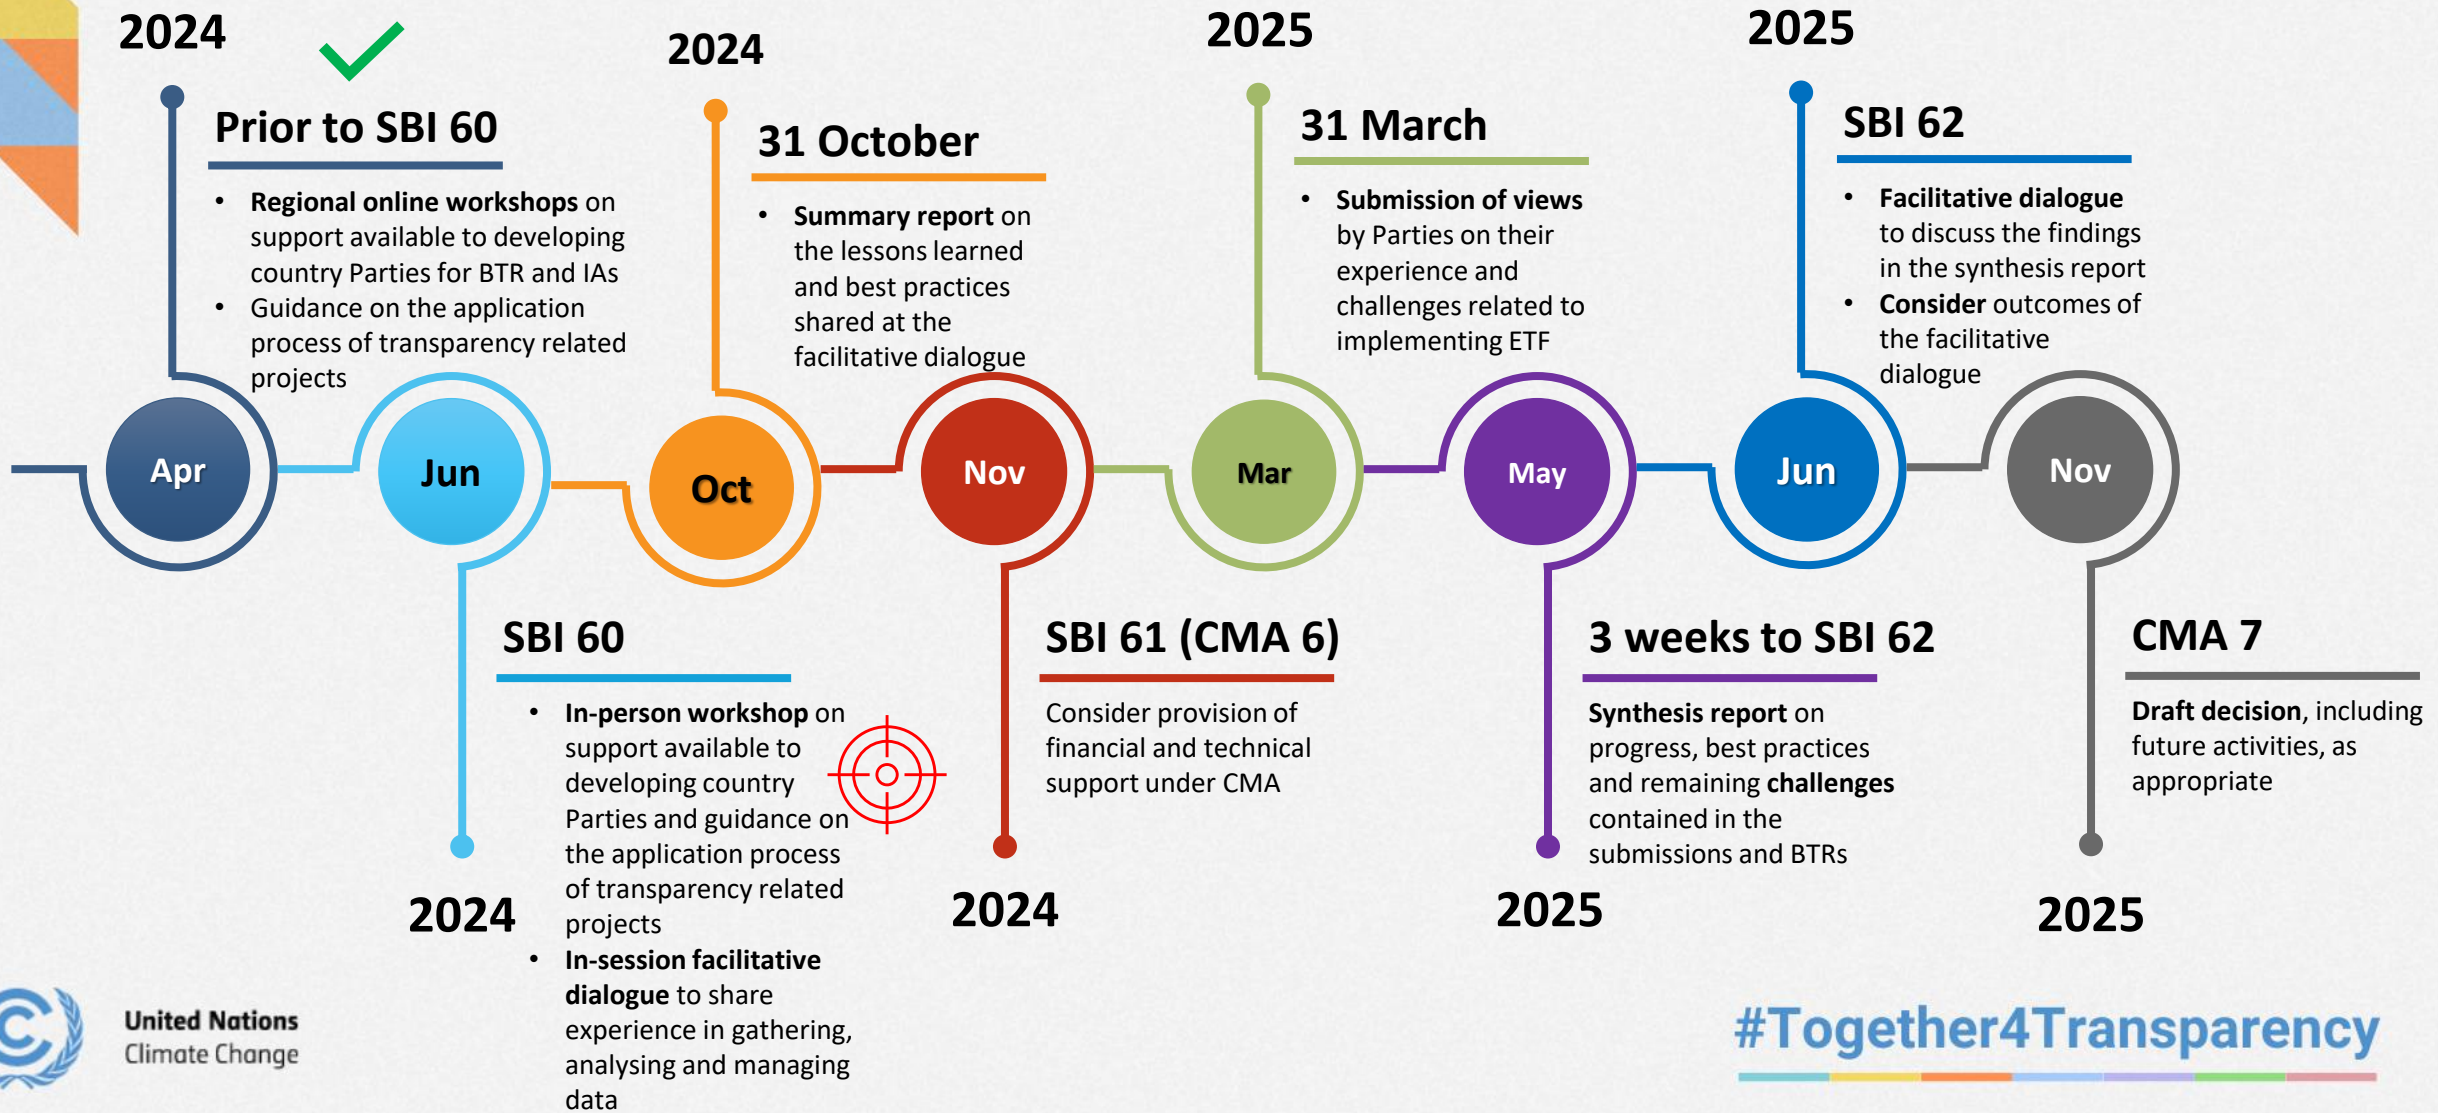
2024

Prior to SBI 60

- Regional online workshops on support available to developing country Parties for BTR and IAs
- Guidance on the application process of transparency related projects

2024

31 October

- Summary report on the lessons learned and best practices shared at the facilitative dialogue

2025

31 March

- Submission of views by Parties on their experience and challenges related to implementing ETF

2025

SBI 62

- Facilitative dialogue to discuss the findings in the synthesis report
- Consider outcomes of the facilitative dialogue

Apr Jun Oct Nov Mar May Jun Nov

SBI 60

- In-person workshop on support available to developing country Parties and guidance on the application process of transparency related projects
- In-session facilitative dialogue to share experience in gathering, analysing and managing data

2024

SBI 61 (CMA 6)

Consider provision of financial and technical support under CMA

2024

3 weeks to SBI 62

Synthesis report on progress, best practices and remaining challenges contained in the submissions and BTRs

2025

CMA 7

Draft decision, including future activities, as appropriate

2025

United Nations
Climate Change

#Together4Transparency